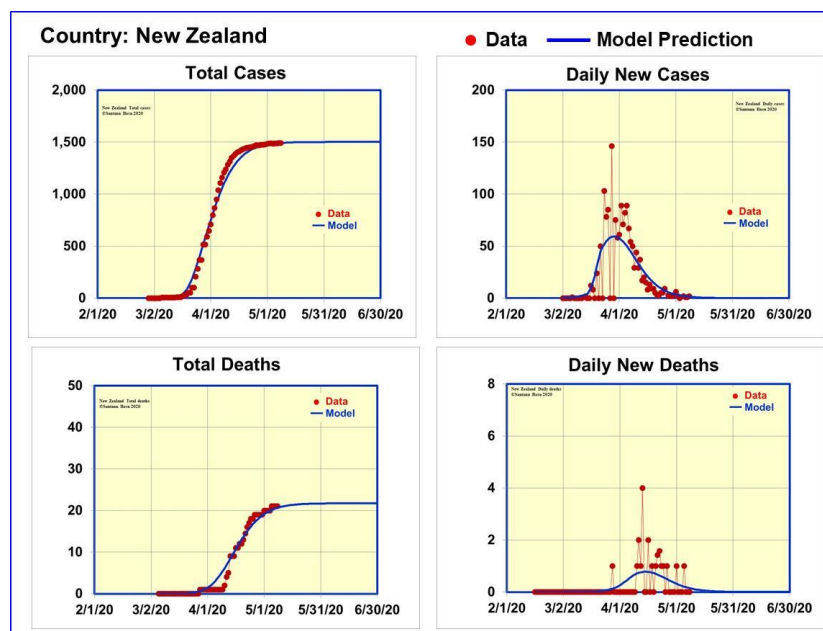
Country: New Zealand

Data Model Prediction

Total Cases

New Zealand Total cases
©Santanu Basu 2020

2,000
1,500
1,000
500
0

Data
Model

2/1/20 3/2/20 4/1/20 5/1/20 5/31/20 6/30/20

Daily New Cases

New Zealand Daily cases
©Santanu Basu 2020

200
150
100
50
0

Data
Model

2/1/20 3/2/20 4/1/20 5/1/20 5/31/20 6/30/20

Total Deaths

New Zealand Total deaths
©Santanu Basu 2020

50
40
30
20
10
0

Data
Model

2/1/20 3/2/20 4/1/20 5/1/20 5/31/20 6/30/20

Daily New Deaths

New Zealand Daily deaths
©Santanu Basu 2020

8
6
4
2
0

Data
Model

2/1/20 3/2/20 4/1/20 5/1/20 5/31/20 6/30/20